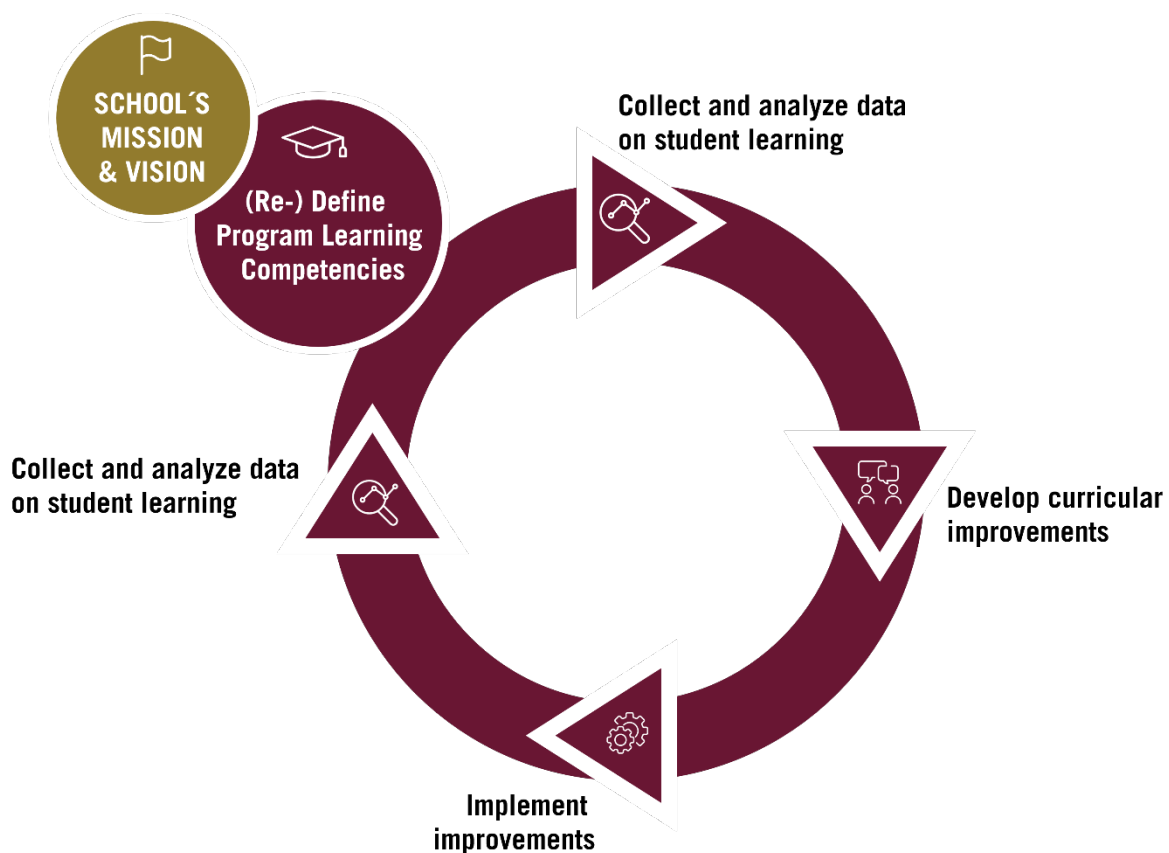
SCHOOL´S MISSION & VISION

(Re-) Define Program Learning Competencies

Collect and analyze data on student learning

Develop curricular improvements

Implement improvements

Collect and analyze data on student learning